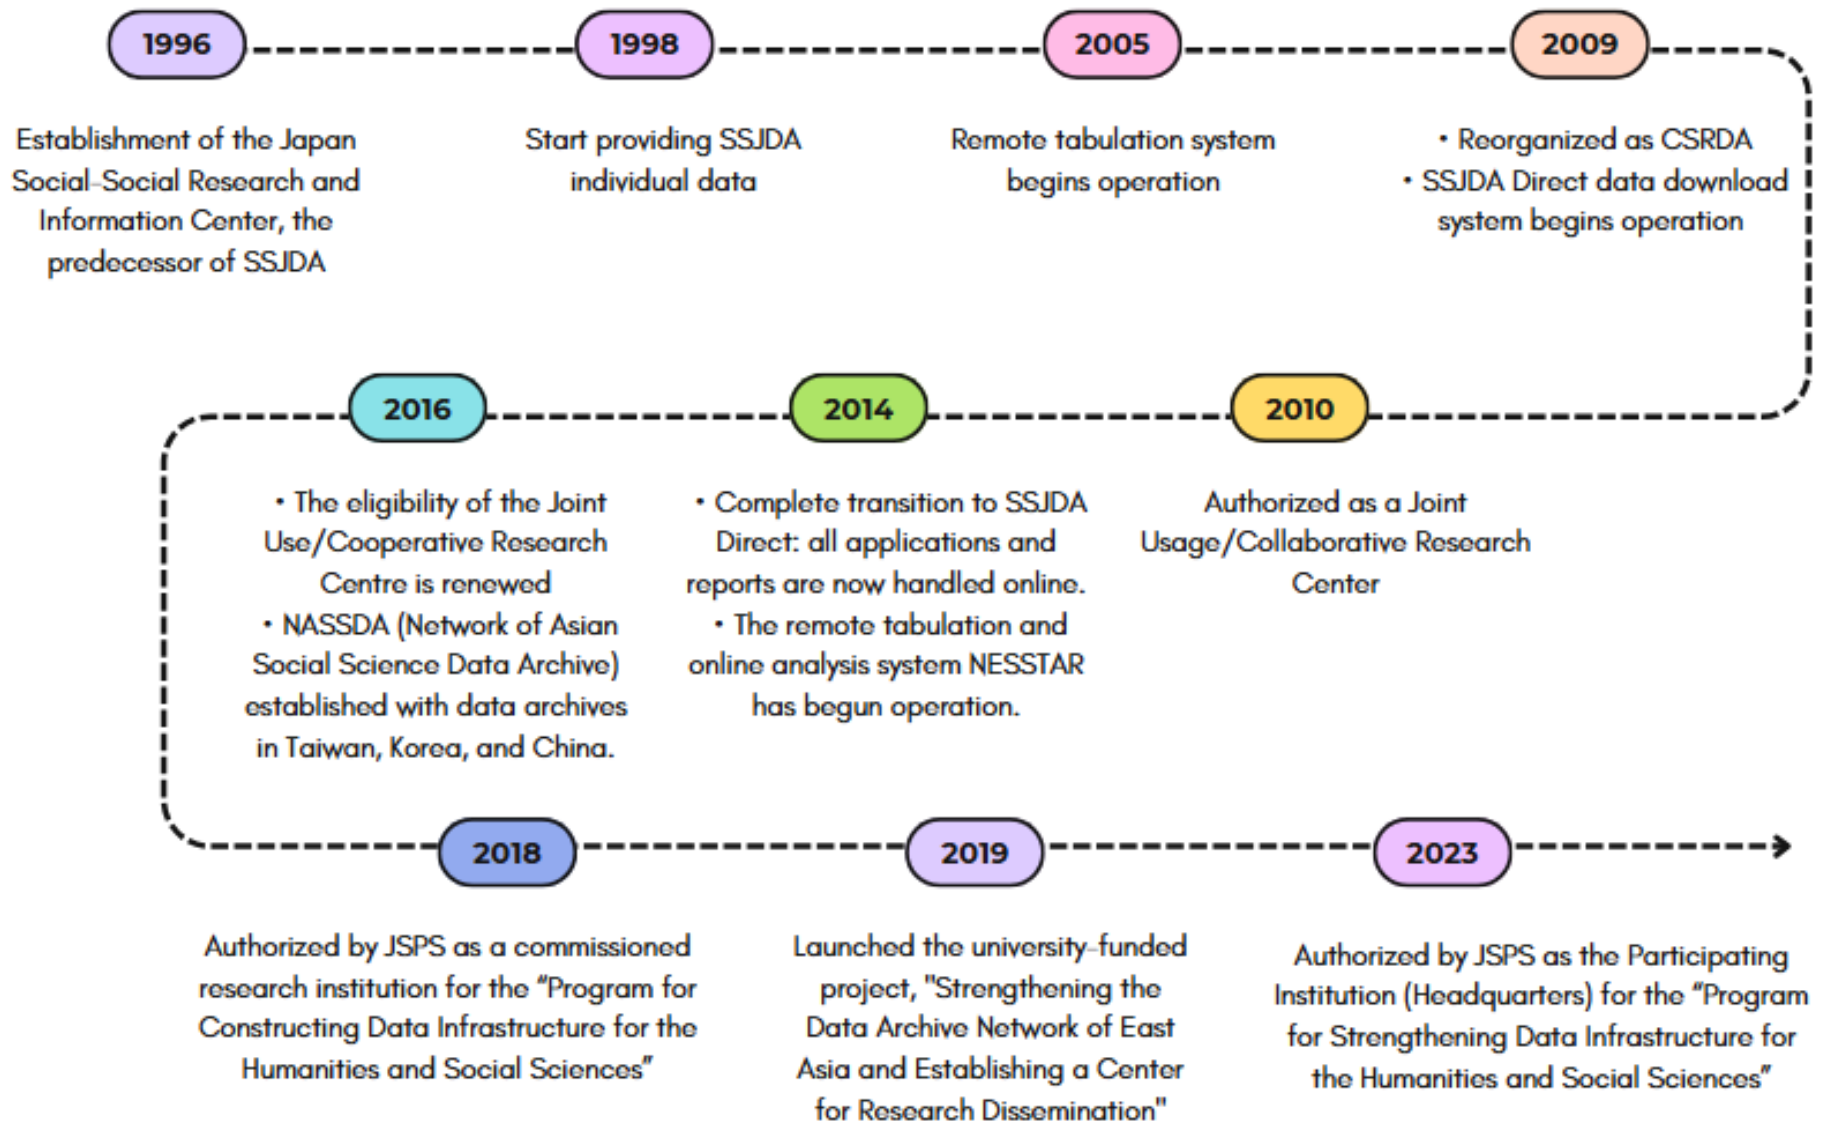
1996

Establishment of the Japan Social-Social Research and Information Center, the predecessor of SSJDA

1998

Start providing SSJDA individual data

2005

Remote tabulation system begins operation

2009

• Reorganized as CSRDA
• SSJDA Direct data download system begins operation

2016

• The eligibility of the Joint Use/Cooperative Research Centre is renewed
• NASSDA (Network of Asian Social Science Data Archive) established with data archives in Taiwan, Korea, and China.

2014

• Complete transition to SSJDA Direct: all applications and reports are now handled online.
• The remote tabulation and online analysis system NESSTAR has begun operation.

2010

Authorized as a Joint Usage/Collaborative Research Center

2018

Authorized by JSPS as a commissioned research institution for the "Program for Constructing Data Infrastructure for the Humanities and Social Sciences"

2019

Launched the university-funded project, "Strengthening the Data Archive Network of East Asia and Establishing a Center for Research Dissemination"

2023

Authorized by JSPS as the Participating Institution (Headquarters) for the "Program for Strengthening Data Infrastructure for the Humanities and Social Sciences"